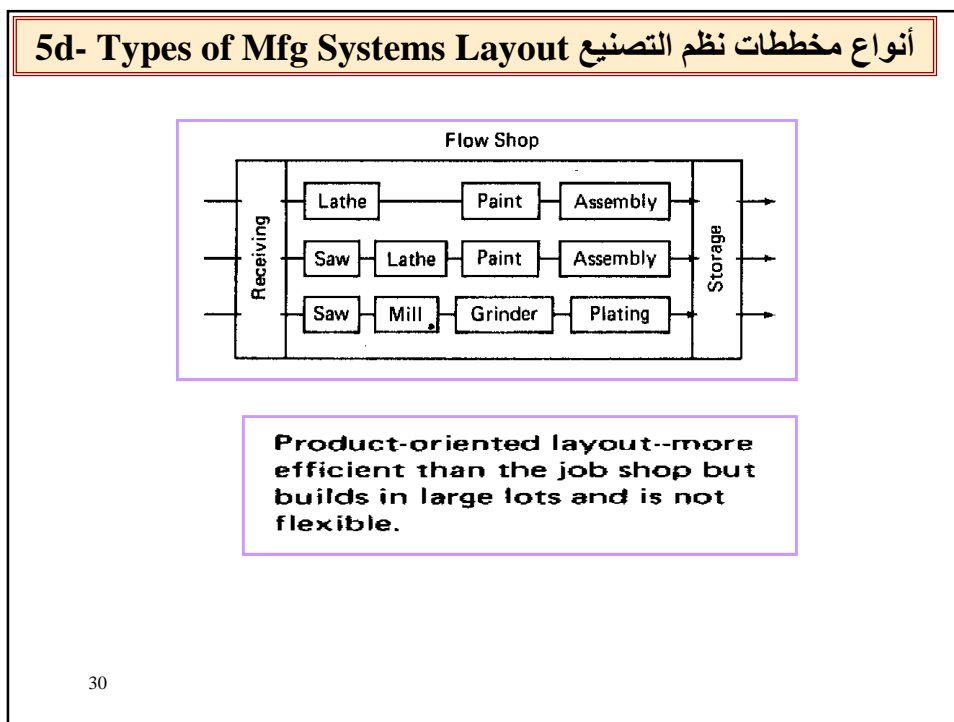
5d- Types of Mfg Systems Layout أنواع مخططات نظم التصنيع

Flow Shop

Receiving

Lathe
Paint
Assembly

Saw
Lathe
Paint
Assembly

Saw
Mill
Grinder
Plating

Storage

Product-oriented layout--more efficient than the job shop but builds in large lots and is not flexible.

30